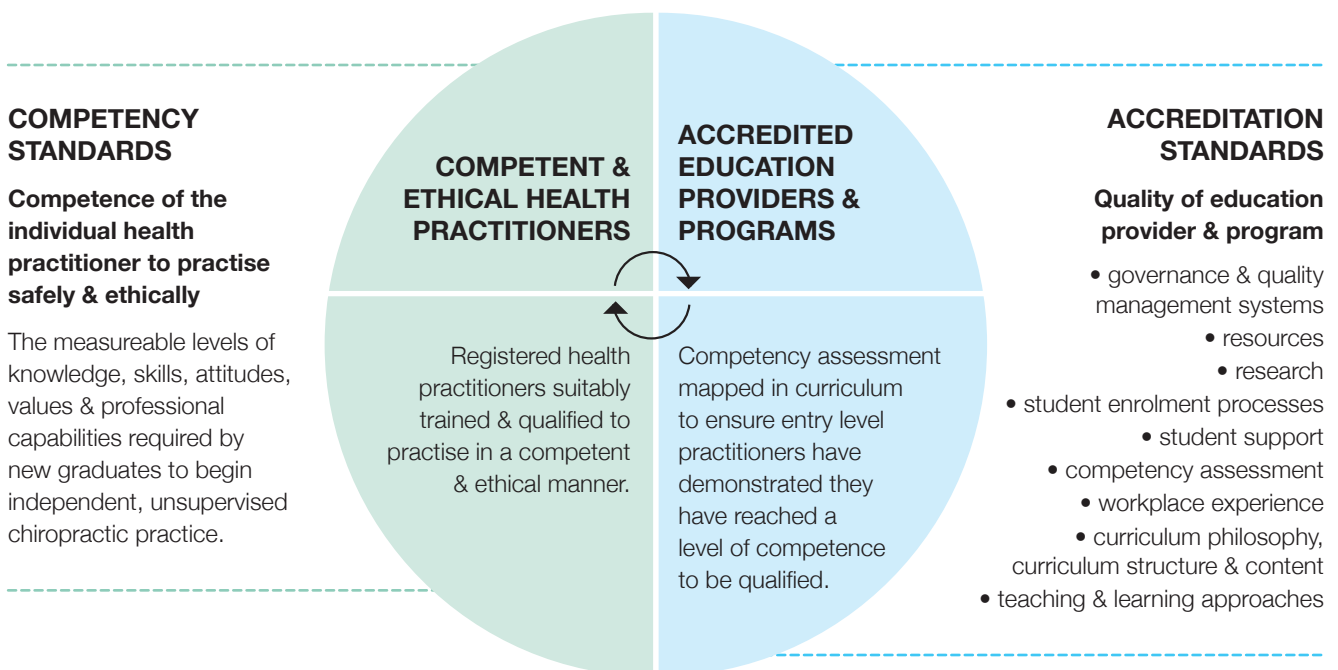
COMPETENCY STANDARDS

Competence of the individual health practitioner to practise safely & ethically

The measureable levels of knowledge, skills, attitudes, values & professional capabilities required by new graduates to begin independent, unsupervised chiropractic practice.

COMPETENT & ETHICAL HEALTH PRACTITIONERS

ACCREDITED EDUCATION PROVIDERS & PROGRAMS

Registered health practitioners suitably trained & qualified to practise in a competent & ethical manner.

Competency assessment mapped in curriculum to ensure entry level practitioners have demonstrated they have reached a level of competence to be qualified.

ACCREDITATION STANDARDS

Quality of education provider & program

• governance & quality management systems
• resources
• research
• student enrolment processes
• student support
• competency assessment
• workplace experience
• curriculum philosophy, curriculum structure & content
• teaching & learning approaches